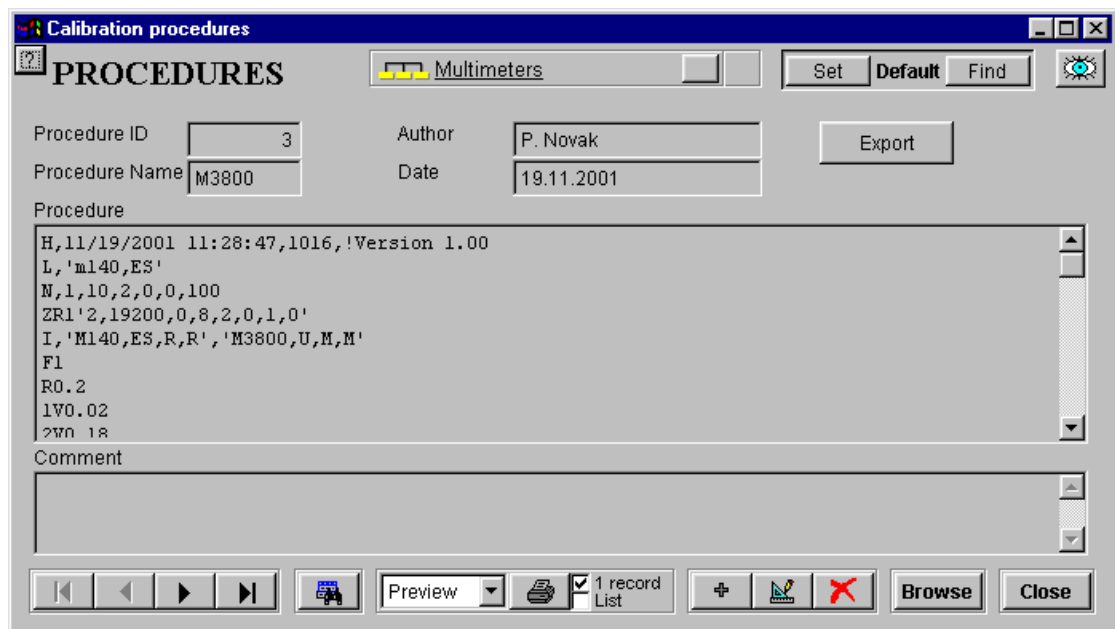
Calibration procedures

PROCEDURES

Multimeters

Set Default Find

Procedure ID 3

Procedure Name M3800

Author P. Novak

Date 19.11.2001

Export

Procedure

H,11/19/2001 11:28:47,1016,!Version 1.00
L,'m140,ES'
N,1,10,2,0,0,100
ZR1'2,19200,0,8,2,0,1,0'
I,'M140,ES,R,R','M3800,U,M,M'
F1
R0.2
1V0.02
2V0.18

Comment

Preview

1 record
List

Browse

Close